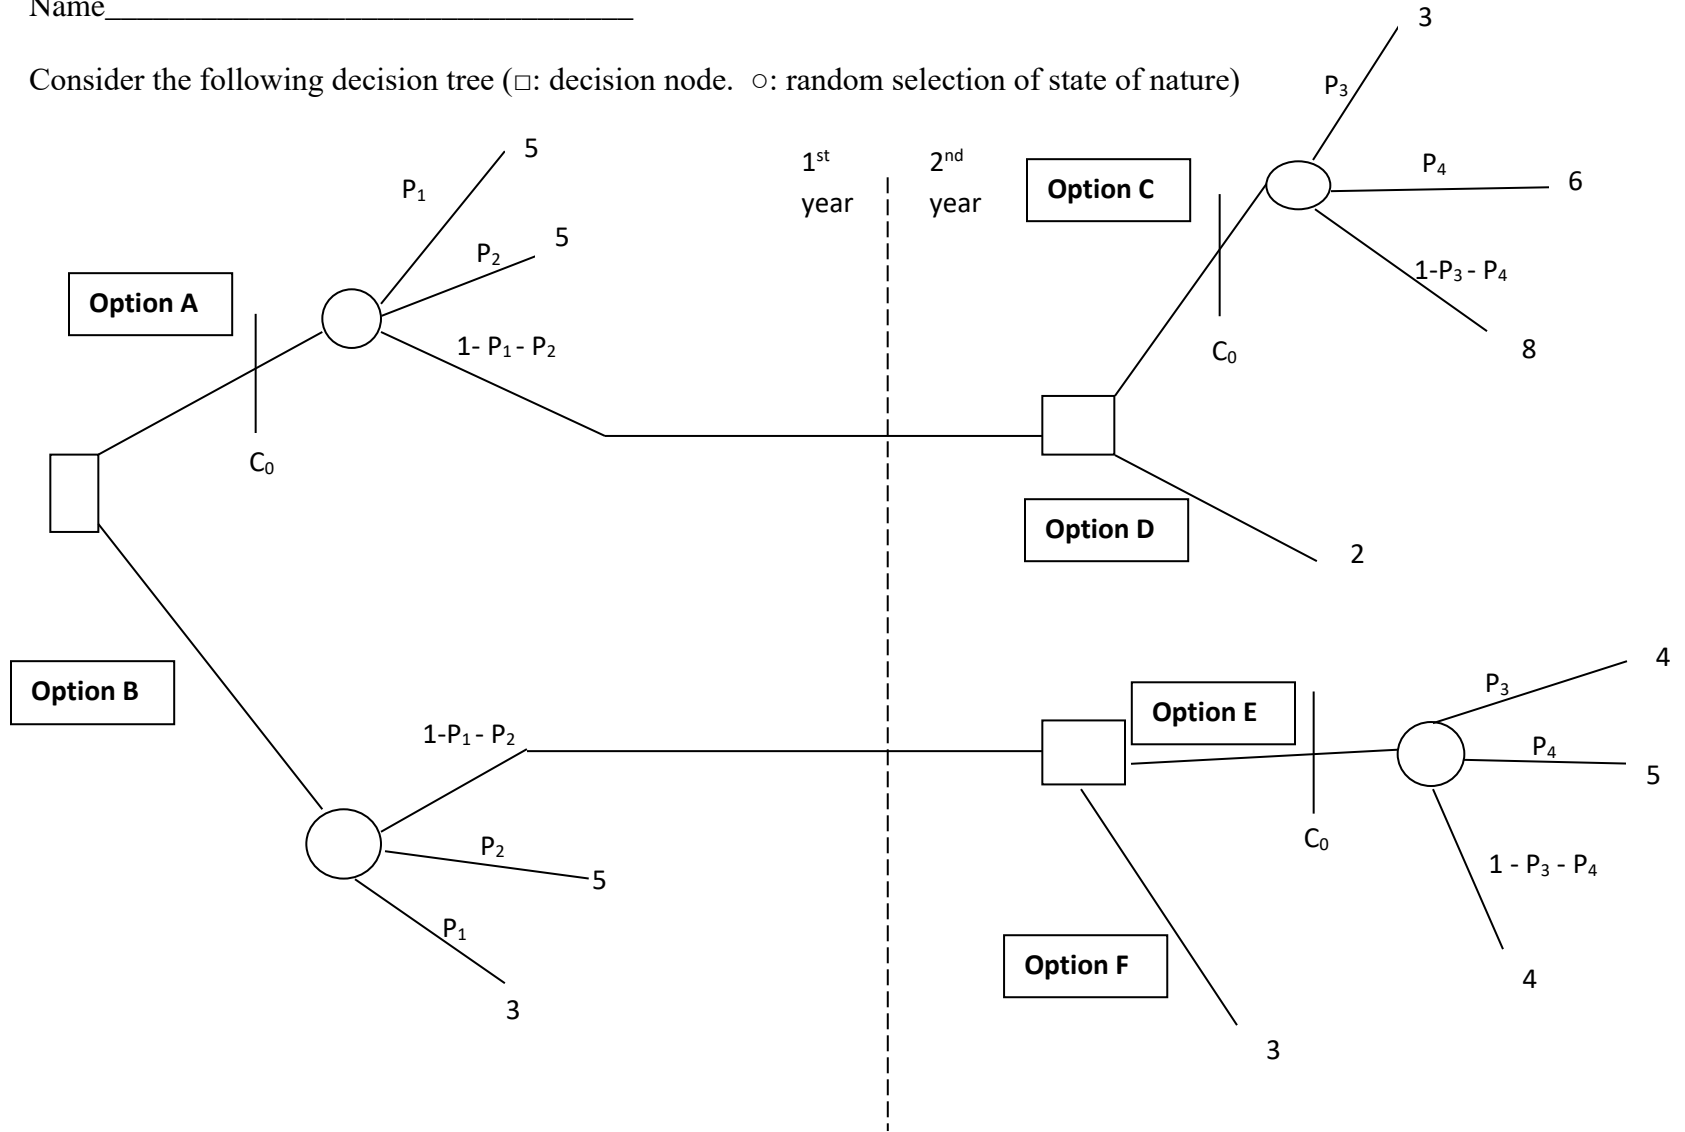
Name___________________________________

Consider the following decision tree (□: decision node. ○: random selection of state of nature)

$1^{st}$ year

$2^{nd}$ year

Option A

$C_0$

$P_1$

5

$P_2$

5

$1- P_1 - P_2$

Option C

$C_0$

3

$P_3$

$P_4$

6

$1-P_3 - P_4$

8

Option D

2

Option B

$1-P_1 - P_2$

$P_2$

5

$P_1$

3

Option E

$C_0$

4

$P_3$

$P_4$

5

$1 - P_3 - P_4$

4

Option F

3